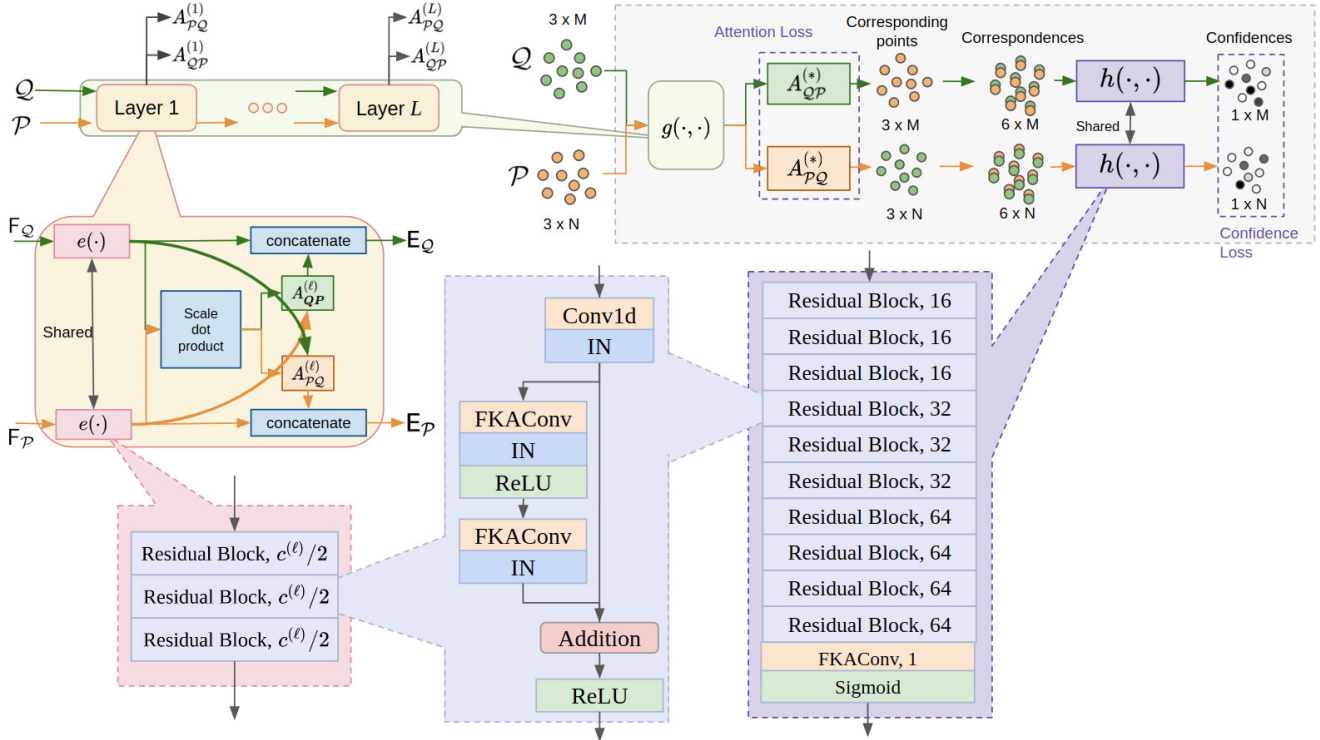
$A^{(1)}_{\mathcal{PQ}}$
$A^{(1)}_{\mathcal{QP}}$
$A^{(L)}_{\mathcal{PQ}}$
$A^{(L)}_{\mathcal{QP}}$
$\mathcal{Q}$
$\mathcal{P}$
Layer 1
Layer $L$

3 x M
$\mathcal{Q}$
$\mathcal{P}$
3 x N
$g(\cdot,\cdot)$
Attention Loss
$A^{(*)}_{\mathcal{QP}}$
$A^{(*)}_{\mathcal{PQ}}$
Corresponding points
3 x M
3 x N
Correspondences
6 x M
6 x N
$h(\cdot,\cdot)$
Shared
$h(\cdot,\cdot)$
Confidences
1 x M
1 x N
Confidence Loss

$F_{\mathcal{Q}}$
$e(\cdot)$
concatenate
$E_{\mathcal{Q}}$
Shared
Scale dot product
$A^{(\ell)}_{\mathcal{QP}}$
$A^{(\ell)}_{\mathcal{PQ}}$
$F_{\mathcal{P}}$
$e(\cdot)$
concatenate
$E_{\mathcal{P}}$

Residual Block, $c^{(\ell)}/2$
Residual Block, $c^{(\ell)}/2$
Residual Block, $c^{(\ell)}/2$

Conv1d
IN
FKAConv
IN
ReLU
FKAConv
IN
Addition
ReLU

Residual Block, 16
Residual Block, 16
Residual Block, 16
Residual Block, 32
Residual Block, 32
Residual Block, 32
Residual Block, 64
Residual Block, 64
Residual Block, 64
Residual Block, 64
FKAConv, 1
Sigmoid